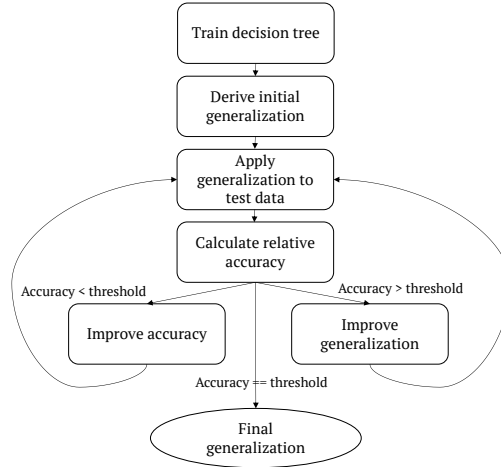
Train decision tree

Derive initial generalization

Apply generalization to test data

Calculate relative accuracy

Accuracy < threshold

Accuracy > threshold

Improve accuracy

Improve generalization

Accuracy == threshold

Final generalization